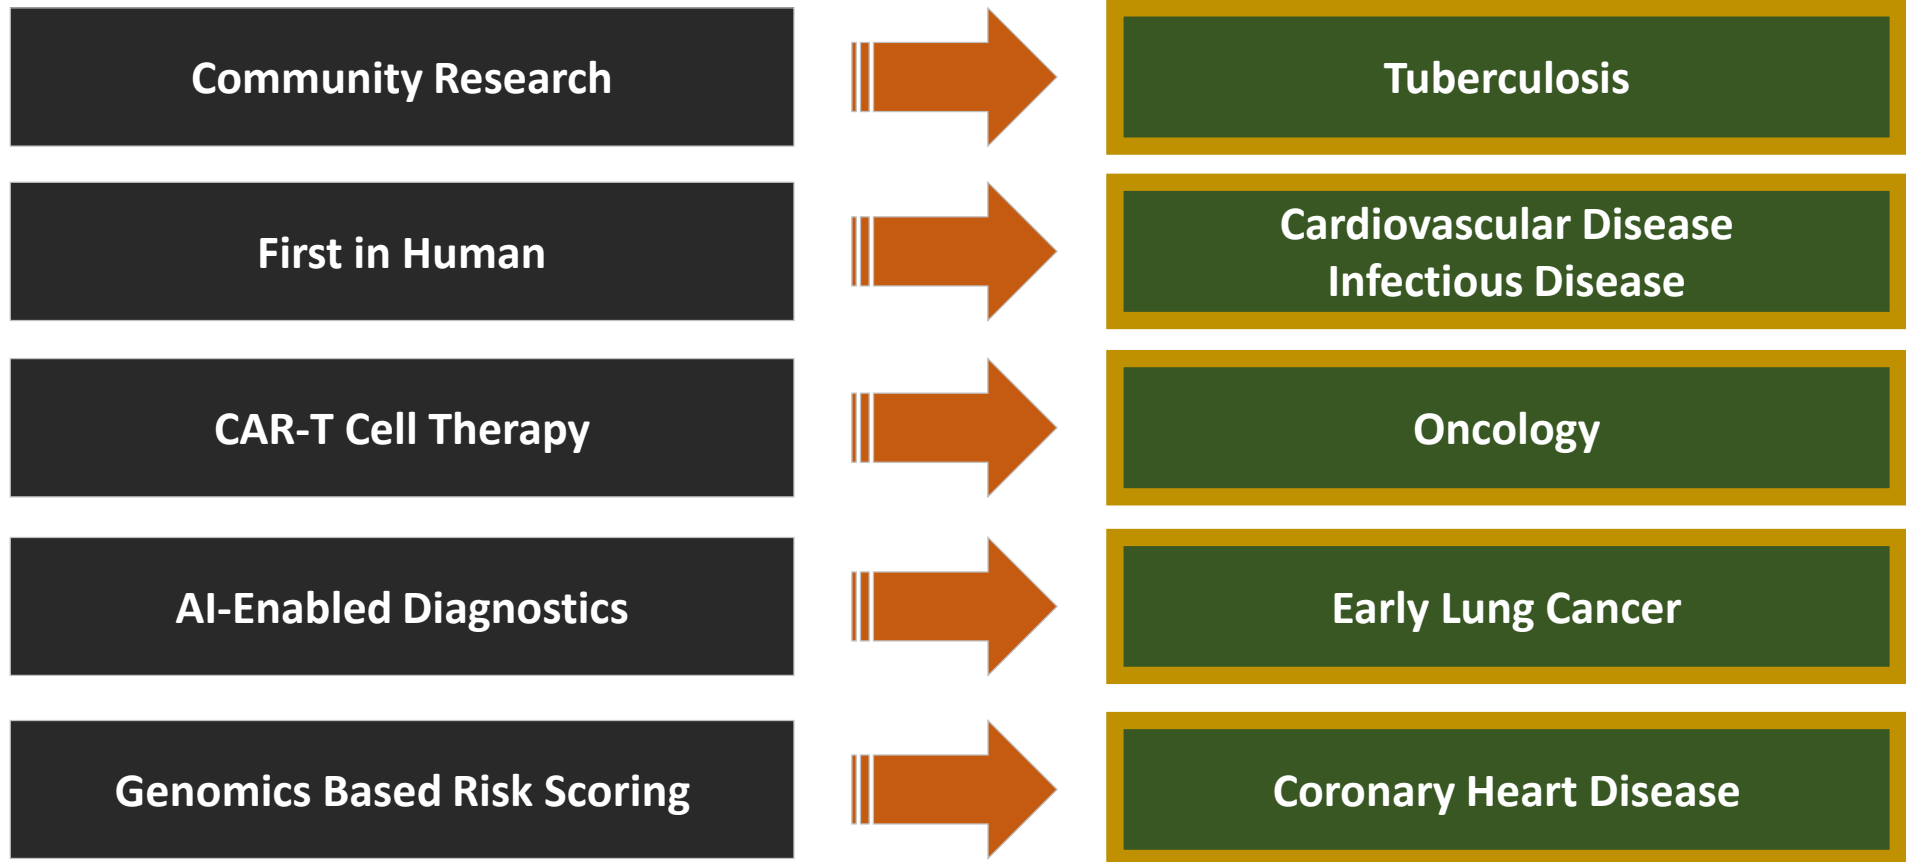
Community Research

Tuberculosis

First in Human

Cardiovascular Disease
Infectious Disease

CAR-T Cell Therapy

Oncology

AI-Enabled Diagnostics

Early Lung Cancer

Genomics Based Risk Scoring

Coronary Heart Disease